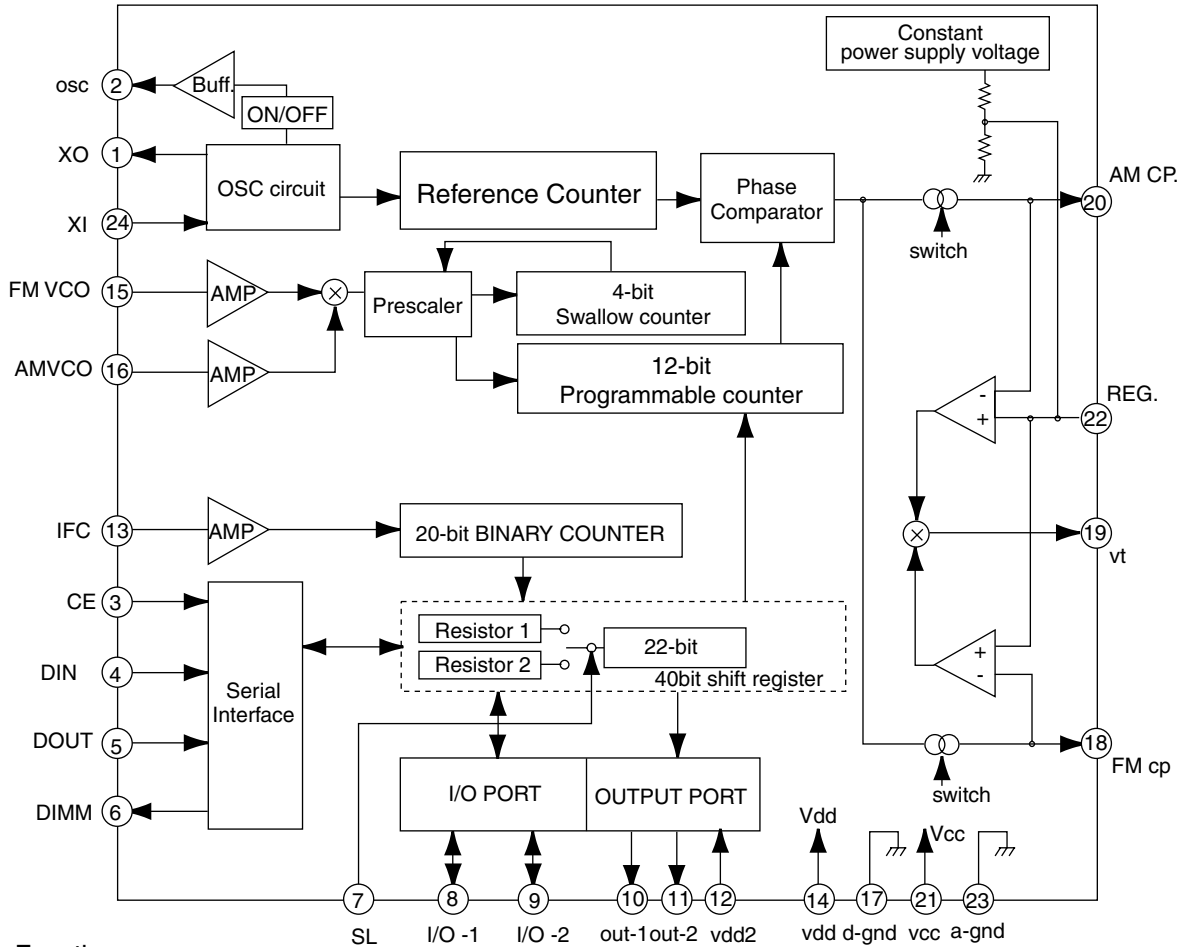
Constant power supply voltage

osc 2
Buff.
ON/OFF
XO 1
OSC circuit
Reference Counter
Phase Comparator
AM CP. 20
XI 24
switch
FM VCO 15
AMP
Prescaler
4-bit Swallow counter
AMVCO 16
AMP
12-bit Programmable counter
REG. 22
-
+
IFC 13
AMP
20-bit BINARY COUNTER
19 vt
CE 3
Resistor 1
22-bit
DIN 4
Resistor 2
40bit shift register
Serial Interface
+
-
DOUT 5
18 FM cp
switch
DIMM 6
I/O PORT
OUTPUT PORT
Vdd
Vcc
7 SL
8 I/O -1
9 I/O -2
10 out-1
11 out-2
12 vdd2
14 vdd
17 d-gnd
21 vcc
23 a-gnd